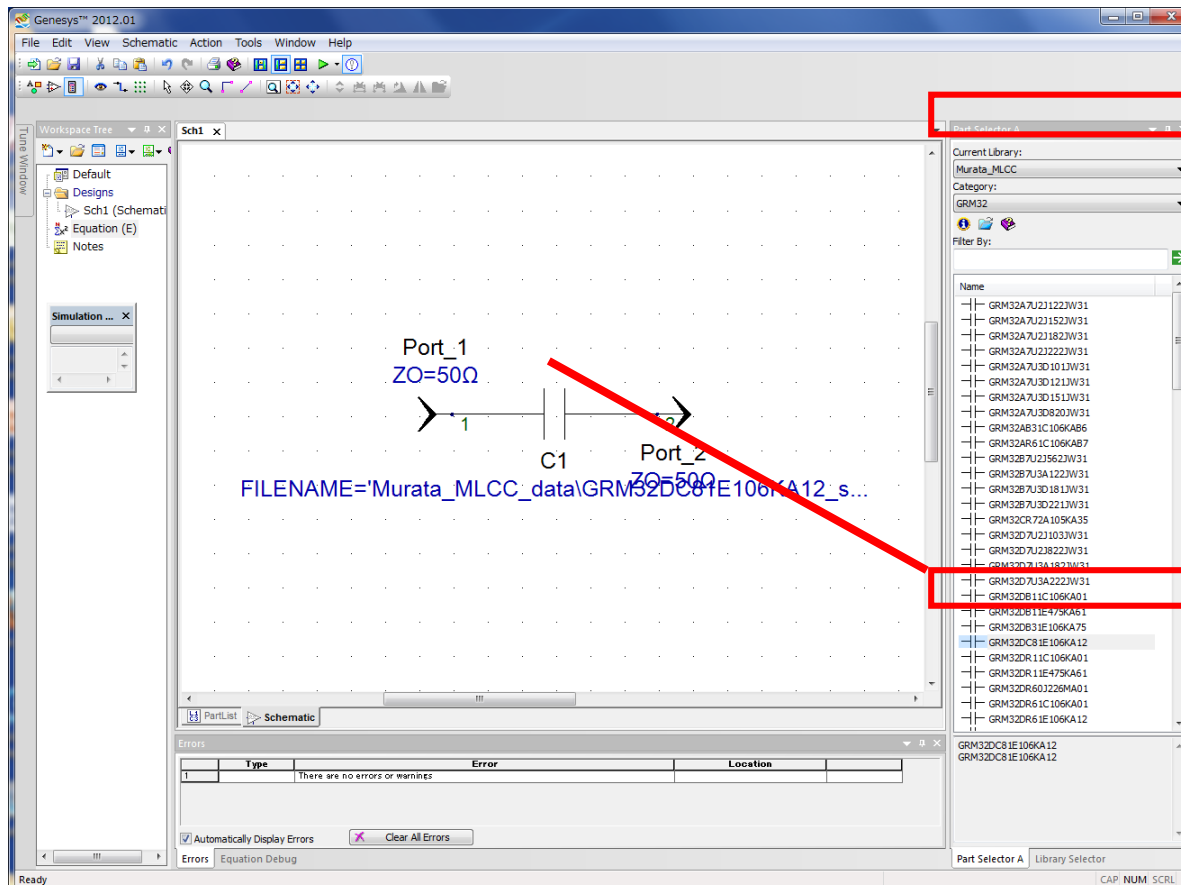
Genesys™ 2012.01

File Edit View Schematic Action Tools Window Help

Tune Window

Workspace Tree

Default
Designs
Sch1 (Schemati
Equation (E)
Notes

Simulation ...

Sch1

Port_1
ZO=50Ω
1
C1
2
Port_2
ZO=50Ω
FILENAME='Murata_MLCC_data\GRM32DC81E106KA12_s...

PartList Schematic

Part Selector A

Current Library:
Murata_MLCC
Category:
GRM32
Filter By:

Name
GRM32A7U2J122JW31
GRM32A7U2J152JW31
GRM32A7U2J182JW31
GRM32A7U2J222JW31
GRM32A7U3D101JW31
GRM32A7U3D121JW31
GRM32A7U3D151JW31
GRM32A7U3D820JW31
GRM32AB31C106KAB6
GRM32AR61C106KAB7
GRM32B7U2J562JW31
GRM32B7U3A122JW31
GRM32B7U3D181JW31
GRM32B7U3D221JW31
GRM32CR72A105KA35
GRM32D7U2J103JW31
GRM32D7U2J822JW31
GRM32D7U3A182JW31
GRM32D7U3A222JW31
GRM32DB11C106KA01
GRM32DB11E475KA61
GRM32DB31E106KA75
GRM32DC81E106KA12
GRM32DR11C106KA01
GRM32DR11E475KA61
GRM32DR60J226MA01
GRM32DR61C106KA01
GRM32DR61E106KA12

GRM32DC81E106KA12
GRM32DC81E106KA12

Part Selector A Library Selector

Errors

| | Type | Error | Location | |
|---|---|---|---|---|
| 1 | | There are no errors or warnings | | |

Automatically Display Errors
Clear All Errors

Errors Equation Debug

Ready
CAP NUM SCRL